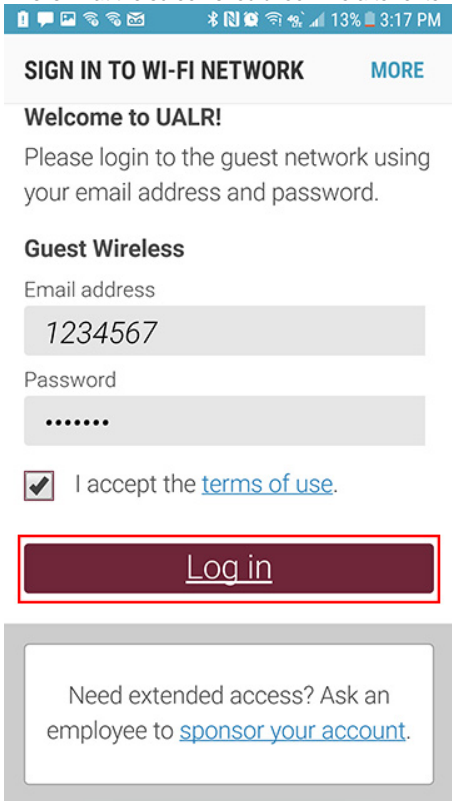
13% 3:17 PM

SIGN IN TO WI-FI NETWORK
MORE

Welcome to UALR!

Please login to the guest network using your email address and password.

Guest Wireless

Email address

1234567

Password

•••••••

I accept the terms of use.

Log in

Need extended access? Ask an employee to sponsor your account.